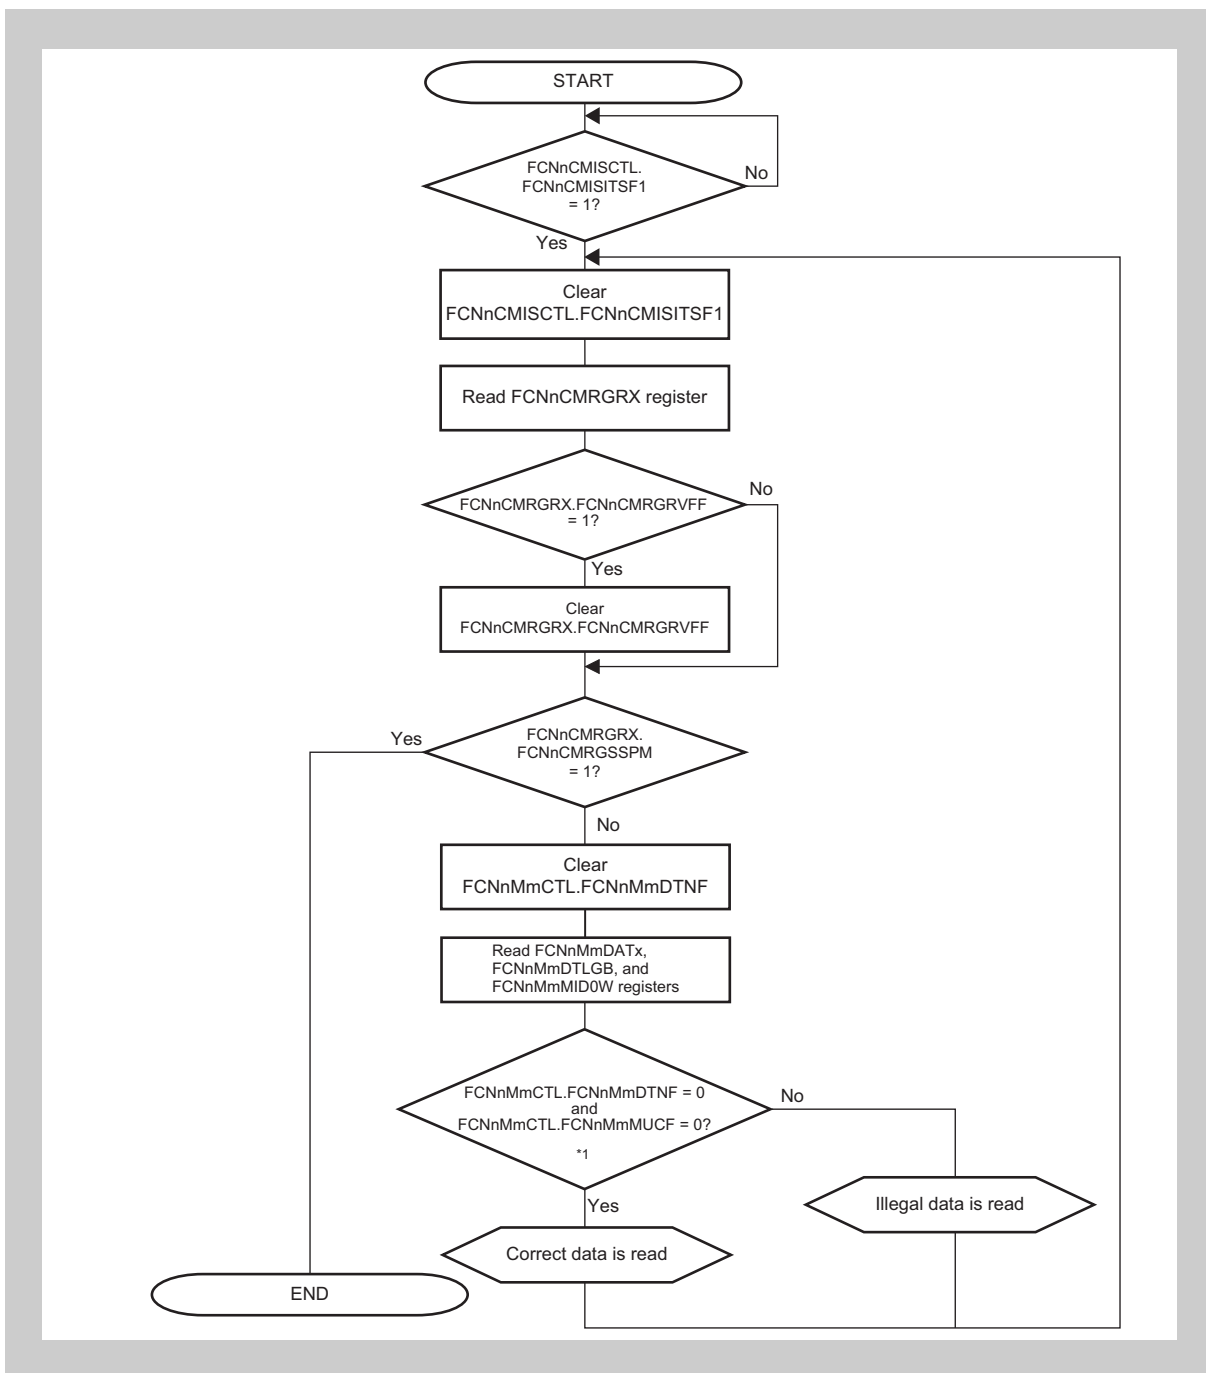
START

FCNnCMISCTL.
FCNnCMISITSF1
= 1?

No

Yes

Clear
FCNnCMISCTL.FCNnCMISITSF1

Read FCNnCMRGRX register

FCNnCMRGRX.FCNnCMRGRVFF
= 1?

No

Yes

Clear
FCNnCMRGRX.FCNnCMRGRVFF

Yes

FCNnCMRGRX.
FCNnCMRGSSPM
= 1?

No

Clear
FCNnMmCTL.FCNnMmDTNF

Read FCNnMmDATx,
FCNnMmDTLGB, and
FCNnMmMID0W registers

FCNnMmCTL.FCNnMmDTNF = 0
and
FCNnMmCTL.FCNnMmMUCF = 0?

*1

No

Yes

Illegal data is read

Correct data is read

END